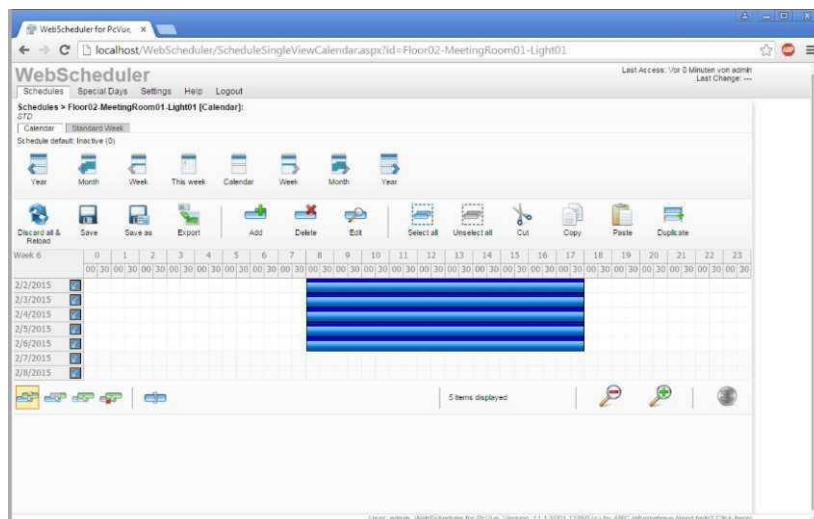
WebScheduler for PcVue ×

localhost/WebScheduler/ScheduleSingleViewCalendar.aspx?id=Floor02-MeetingRoom01-Light01

WebScheduler

Last Access: Vor 0 Minuten von admin
Last Change: ---

Schedules Special Days Settings Help Logout

Schedules > Floor02-MeetingRoom01-Light01 [Calendar]:
STD

Calendar Standard Week

Schedule default: Inactive (0)

Year Month Week This week Calendar Week Month Year

Discard all & Reload Save Save as Export Add Delete Edit Select all Unselect all Cut Copy Paste Duplicate

| Week 6 | 0 | 1 | 2 | 3 | 4 | 5 | 6 | 7 | 8 | 9 | 10 | 11 | 12 | 13 | 14 | 15 | 16 | 17 | 18 | 19 | 20 | 21 | 22 | 23 |
|---|---|---|---|---|---|---|---|---|---|---|---|---|---|---|---|---|---|---|---|---|---|---|---|---|
| | 00 30 | 00 30 | 00 30 | 00 30 | 00 30 | 00 30 | 00 30 | 00 30 | 00 30 | 00 30 | 00 30 | 00 30 | 00 30 | 00 30 | 00 30 | 00 30 | 00 30 | 00 30 | 00 30 | 00 30 | 00 30 | 00 30 | 00 30 | 00 30 |
| 2/2/2015 | | | | | | | | | | | | | | | | | | | | | | | | |
| 2/3/2015 | | | | | | | | | | | | | | | | | | | | | | | | |
| 2/4/2015 | | | | | | | | | | | | | | | | | | | | | | | | |
| 2/5/2015 | | | | | | | | | | | | | | | | | | | | | | | | |
| 2/6/2015 | | | | | | | | | | | | | | | | | | | | | | | | |
| 2/7/2015 | | | | | | | | | | | | | | | | | | | | | | | | |
| 2/8/2015 | | | | | | | | | | | | | | | | | | | | | | | | |

5 items displayed

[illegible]